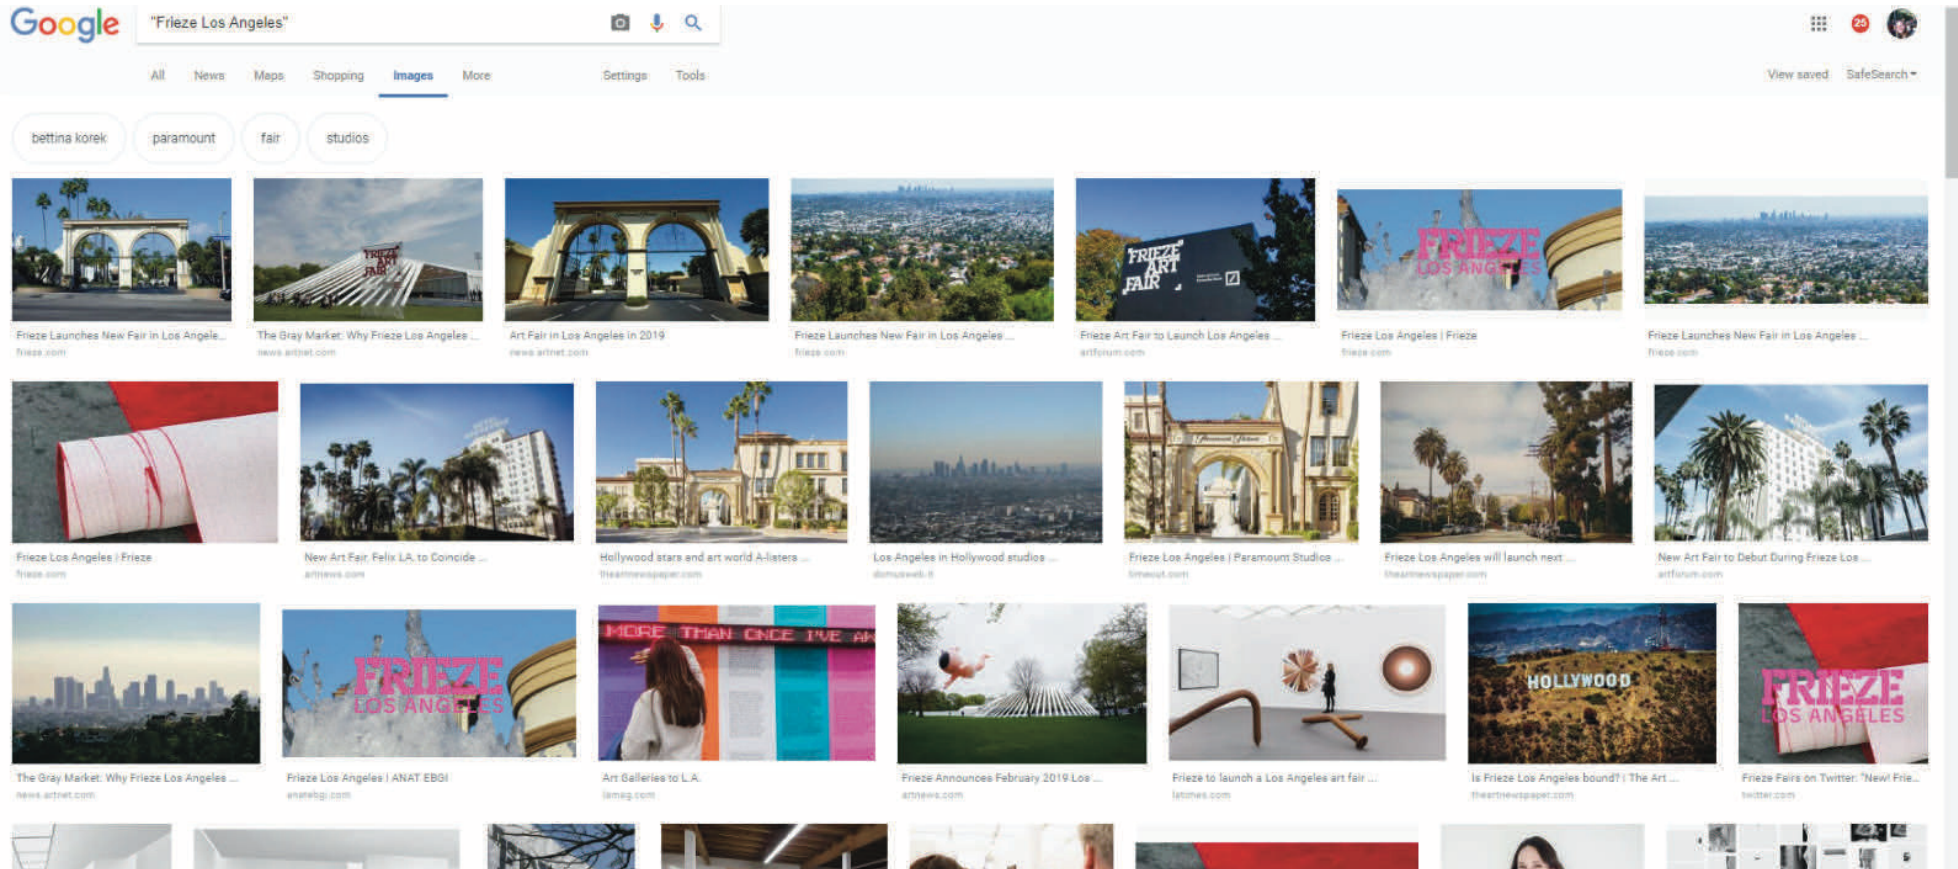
Google "Frieze Los Angeles"

25

All News Maps Shopping Images More Settings Tools View saved SafeSearch

bettina korek paramount fair studios

FRIEZE ART FAIR

Frieze Launches New Fair in Los Angele... frieze.com

The Gray Market: Why Frieze Los Angeles ... news.artnet.com

Art Fair in Los Angeles in 2019 news.artnet.com

Frieze Launches New Fair in Los Angeles ... frieze.com

FRIEZE ART FAIR

Frieze Art Fair to Launch Los Angeles ... artforum.com

FRIEZE LOS ANGELES

Frieze Los Angeles | Frieze frieze.com

Frieze Launches New Fair in Los Angeles ... frieze.com

Frieze Los Angeles | Frieze frieze.com

New Art Fair, Felix LA, to Coincide ... artnews.com

Hollywood stars and art world A-listers ... theartnewspaper.com

Los Angeles in Hollywood studios ... domusweb.it

Frieze Los Angeles | Paramount Studios ... timeout.com

Frieze Los Angeles will launch next ... theartnewspaper.com

New Art Fair to Debut During Frieze Los ... artforum.com

The Gray Market: Why Frieze Los Angeles ... news.artnet.com

FRIEZE LOS ANGELES

Frieze Los Angeles | ANAT EBGI anatebgi.com

MORE THAN ONCE I'VE AN

Art Galleries to L.A. lamag.com

Frieze Announces February 2019 Los ... artnews.com

Frieze to launch a Los Angeles art fair ... latimes.com

HOLLYWOOD

Is Frieze Los Angeles bound? | The Art ... theartnewspaper.com

FRIEZE LOS ANGELES

Frieze Fairs on Twitter: "New! Frie... twitter.com